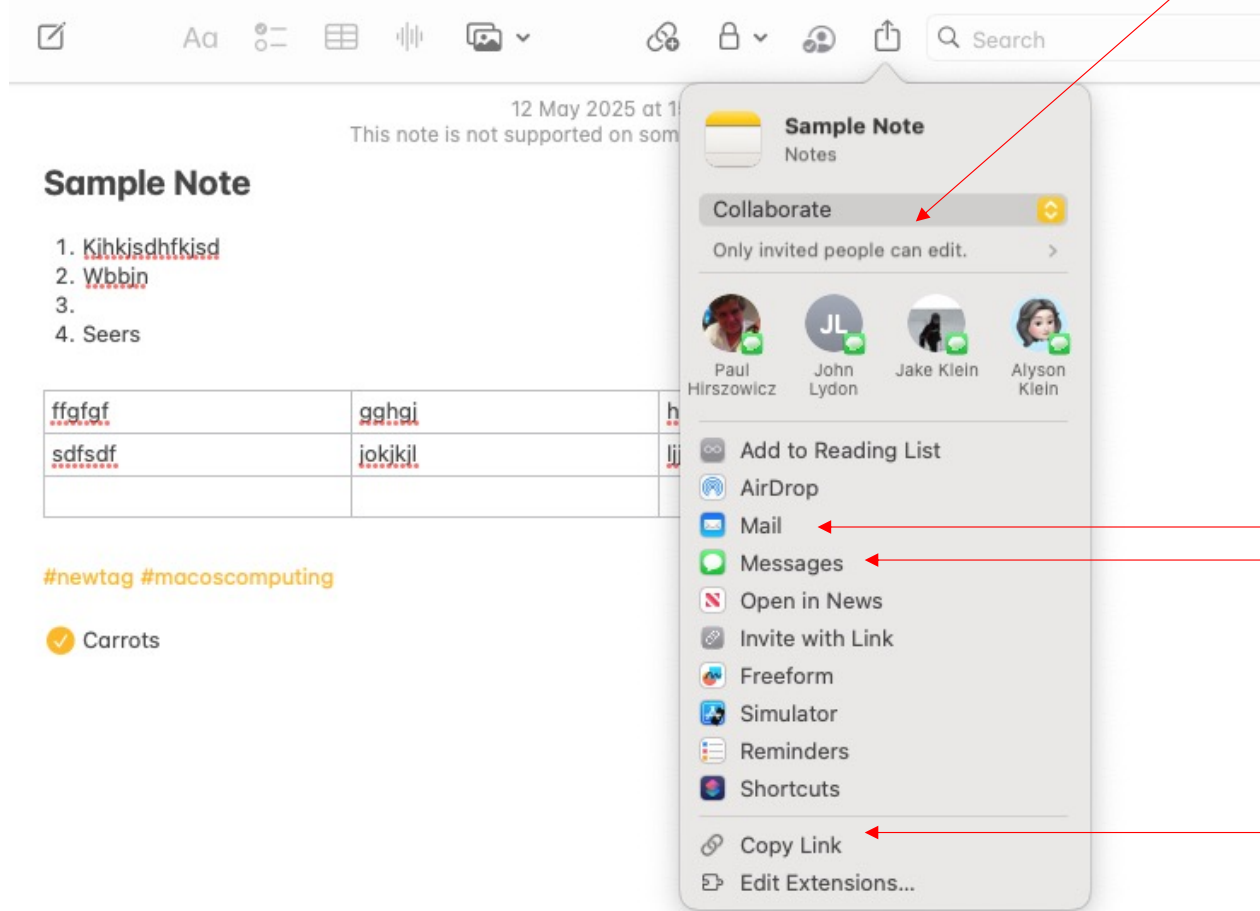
Aa

Search

12 May 2025 at 1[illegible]
This note is not supported on som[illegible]

Sample Note

1. Kjhkjsdhfkjsd
2. Wbbjn
3.
4. Seers

| ffgfgf | gghgj | h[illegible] |
|---|---|---|
| sdfsdf | jokjkjl | lj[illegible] |
| | | |

#newtag #macoscomputing

Carrots

Sample Note
Notes

Collaborate

Only invited people can edit.

JL

Paul Hirszowicz

John Lydon

Jake Klein

Alyson Klein

Add to Reading List
AirDrop
Mail
Messages
Open in News
Invite with Link
Freeform
Simulator
Reminders
Shortcuts

Copy Link
Edit Extensions...